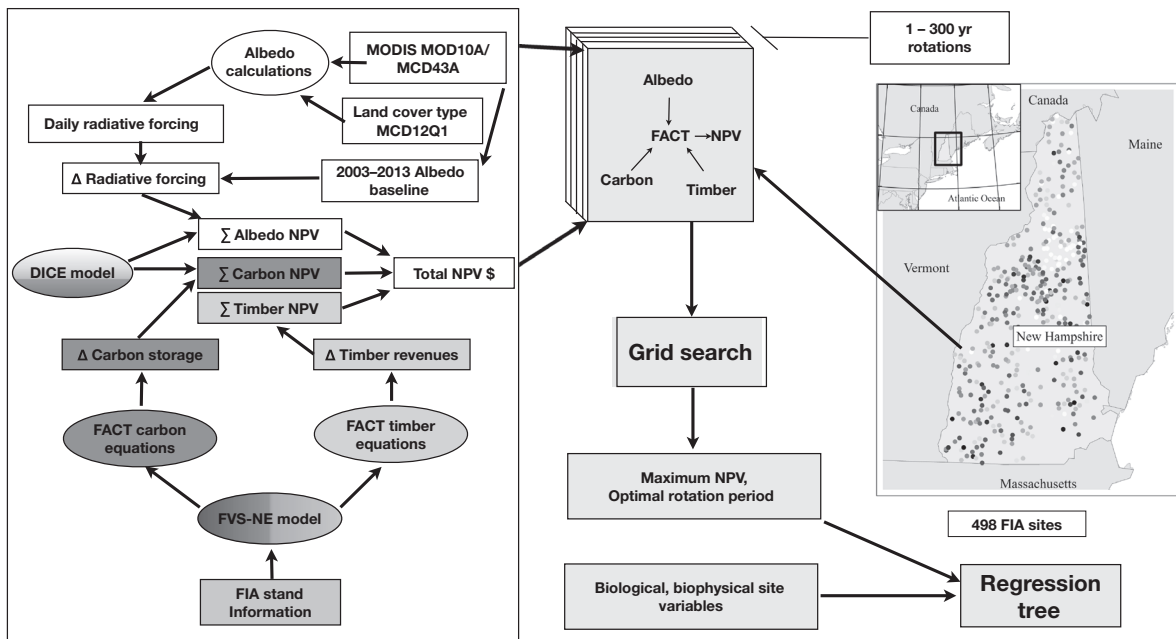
Albedo calculations

MODIS MOD10A/ MCD43A

Land cover type MCD12Q1

Daily radiative forcing

2003–2013 Albedo baseline

Δ Radiative forcing

∑ Albedo NPV

DICE model

∑ Carbon NPV

Total NPV $

∑ Timber NPV

Δ Carbon storage

Δ Timber revenues

FACT carbon equations

FACT timber equations

FVS-NE model

FIA stand Information

1 – 300 yr rotations

Albedo

FACT →NPV

Carbon

Timber

Grid search

Maximum NPV, Optimal rotation period

Biological, biophysical site variables

Regression tree

Canada

Canada

Maine

Atlantic Ocean

Vermont

New Hampshire

Massachusetts

498 FIA sites